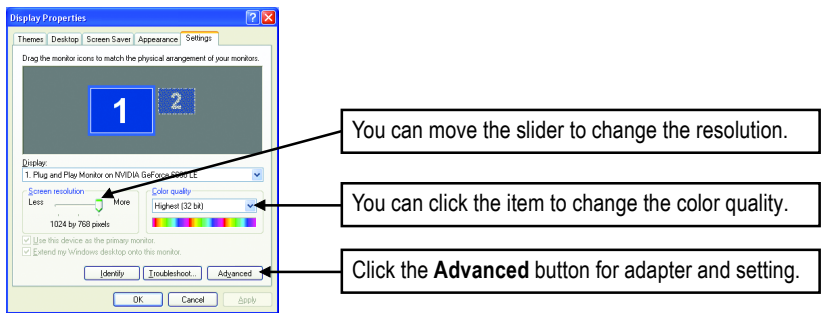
Display Properties

Themes | Desktop | Screen Saver | Appearance | Settings

Drag the monitor icons to match the physical arrangement of your monitors.

1

2

Display:

1. Plug and Play Monitor on NVIDIA GeForce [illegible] LE

Screen resolution

Less More

1024 by 768 pixels

Color quality

Highest (32 bit)

Use this device as the primary monitor.

Extend my Windows desktop onto this monitor.

Identify

Troubleshoot...

Advanced

OK

Cancel

Apply

You can move the slider to change the resolution.

You can click the item to change the color quality.

Click the **Advanced** button for adapter and setting.